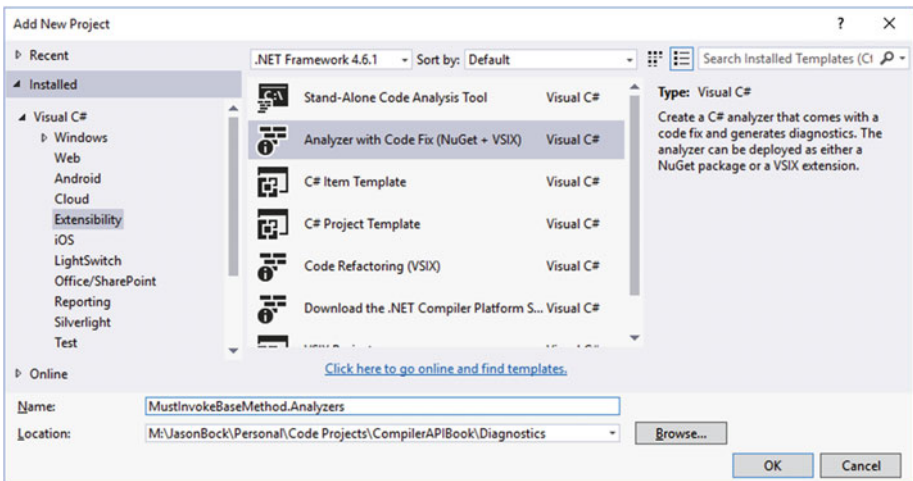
Add New Project

? ×

▷ Recent

◢ Installed

◢ Visual C#

▷ Windows

Web

Android

Cloud

Extensibility

iOS

LightSwitch

Office/SharePoint

Reporting

Silverlight

Test

▷ Online

.NET Framework 4.6.1 Sort by: Default

Search Installed Templates (Ct

| | |
|---|---|
| Stand-Alone Code Analysis Tool | Visual C# |
| Analyzer with Code Fix (NuGet + VSIX) | Visual C# |
| C# Item Template | Visual C# |
| C# Project Template | Visual C# |
| Code Refactoring (VSIX) | Visual C# |
| Download the .NET Compiler Platform S... | Visual C# |
| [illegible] | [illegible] |

Click here to go online and find templates.

Type: Visual C#

Create a C# analyzer that comes with a code fix and generates diagnostics. The analyzer can be deployed as either a NuGet package or a VSIX extension.

Name: MustInvokeBaseMethod.Analyzers

Location: M:\JasonBock\Personal\Code Projects\CompilerAPIBook\Diagnostics

Browse...

OK

Cancel